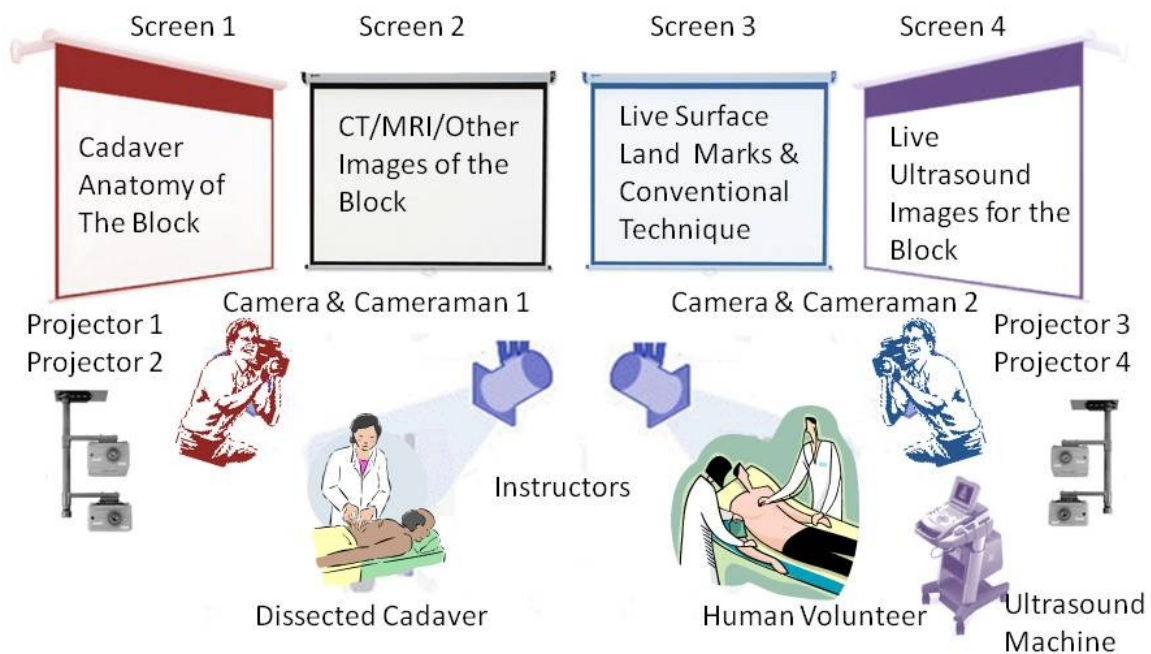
Screen 1

Cadaver Anatomy of The Block

Screen 2

CT/MRI/Other Images of the Block

Screen 3

Live Surface Land Marks & Conventional Technique

Screen 4

Live Ultrasound Images for the Block

Camera & Cameraman 1

Camera & Cameraman 2

Projector 1
Projector 2

Projector 3
Projector 4

Instructors

Dissected Cadaver

Human Volunteer

Ultrasound Machine